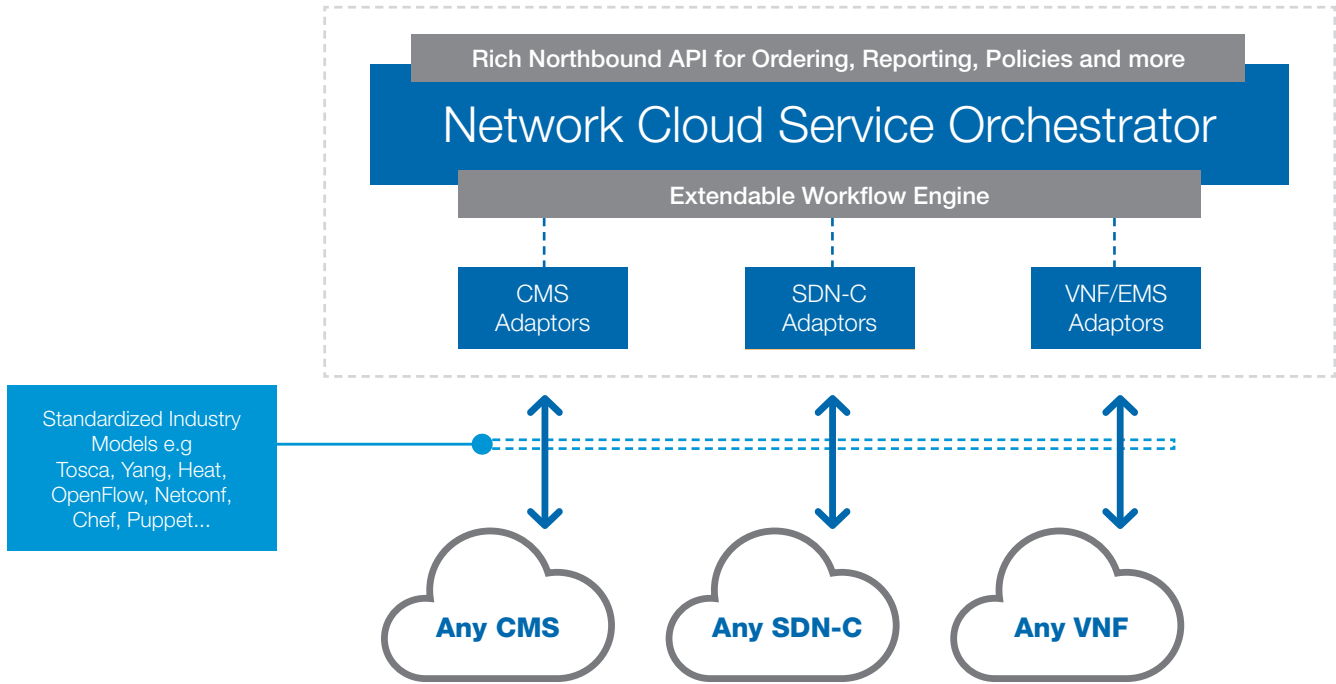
Rich Northbound API for Ordering, Reporting, Policies and more

Network Cloud Service Orchestrator

Extendable Workflow Engine

CMS Adaptors

SDN-C Adaptors

VNF/EMS Adaptors

Standardized Industry Models e.g Tosca, Yang, Heat, OpenFlow, Netconf, Chef, Puppet...

Any CMS

Any SDN-C

Any VNF